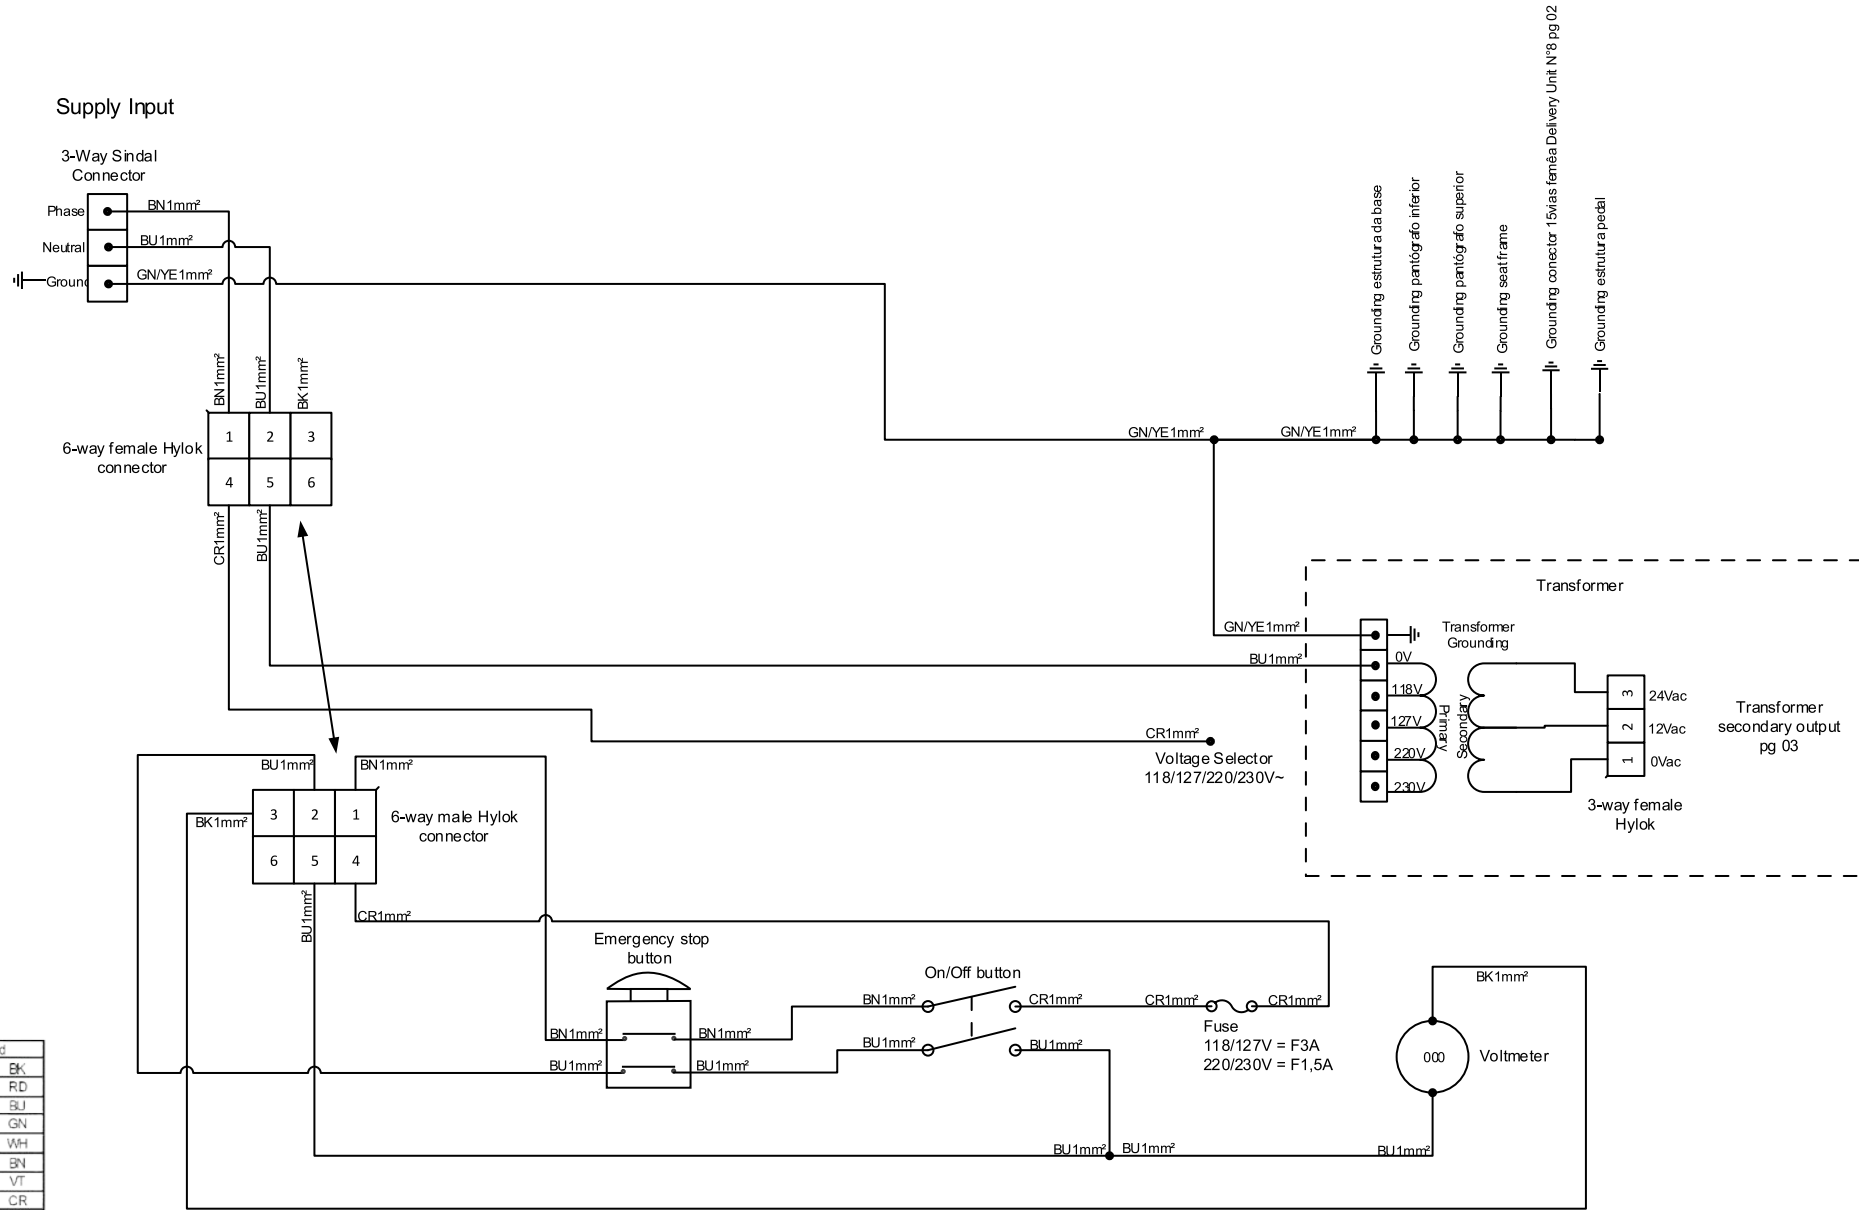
Supply Input

3-Way Sindal Connector

Phase
Neutral
Ground

BN1mm²
BU1mm²
GN/YE1mm²

BN1mm²
BU1mm²
BK1mm²

6-way female Hylok connector

| 1 | 2 | 3 |
|---|---|---|
| 4 | 5 | 6 |

CR1mm²
BU1mm²

Grounding estrutura da base
Grounding pantógrafo inferior
Grounding pantógrafo superior
Grounding seat frame
Grounding conector 15vias femêa Delivery Unit N°8 pg 02
Grounding estrutura pedal

GN/YE1mm²
GN/YE1mm²

Transformer

GN/YE1mm²
BU1mm²
Transformer Grounding
0V
118V
127V
220V
230V
Primary
Secondary
3 24Vac
2 12Vac
1 0Vac
3-way female Hylok

Transformer secondary output pg 03

CR1mm²
Voltage Selector
118/127/220/230V~

BU1mm²
BN1mm²
BK1mm²

| 3 | 2 | 1 |
|---|---|---|
| 6 | 5 | 4 |

6-way male Hylok connector

CR1mm²
BU1mm²

Emergency stop button

On/Off button

BN1mm²
BN1mm²
BN1mm²
CR1mm²
CR1mm²
CR1mm²
BU1mm²
BU1mm²
BU1mm²
BU1mm²

Fuse
118/127V = F3A
220/230V = F1,5A

BK1mm²
000
Voltmeter

BU1mm²
BU1mm²
BU1mm²

d
BK
RD
BU
GN
WH
BN
VT
CR